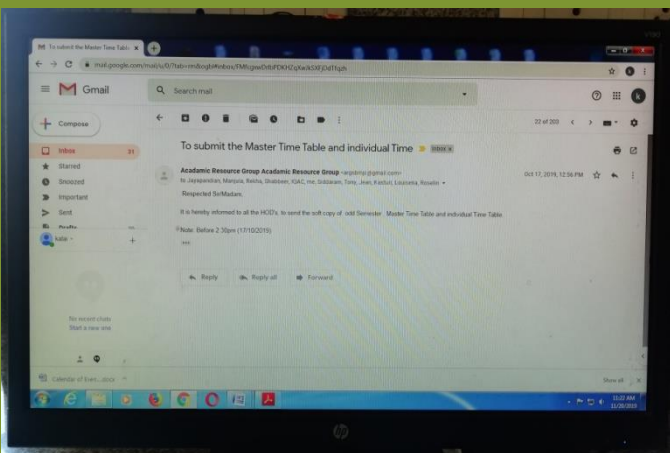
To submit the Master Time Table

mail.google.com/mail/u/0/?tab=rm&ogbl#inbox/FMfcgxwD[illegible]

Gmail

Search mail

Compose

Inbox 31

Starred

Snoozed

Important

Sent

Drafts

kalai

22 of 200

To submit the Master Time Table and individual Time Inbox x

Acadamic Resource Group Acadamic Resource Group <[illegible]@gmail.com>

to Jayapandian, Manjula, Rekha, Shanmeer, IQAC, me, Sidaaram, Tony, Jeen, Keshini, Lourdena, Revathi

Oct 17, 2019, 12:56 PM

Respected Sir/Madam,

It is hereby informed to all the HOD's to send the soft copy of odd Semester Master Time Table and individual Time Table

Note: Before 2.30pm (17/10/2019)

Reply

Reply all

Forward

No recent chats

Start a new one

Calendar of Even....docx

Show all

11:22 AM

11/20/2019